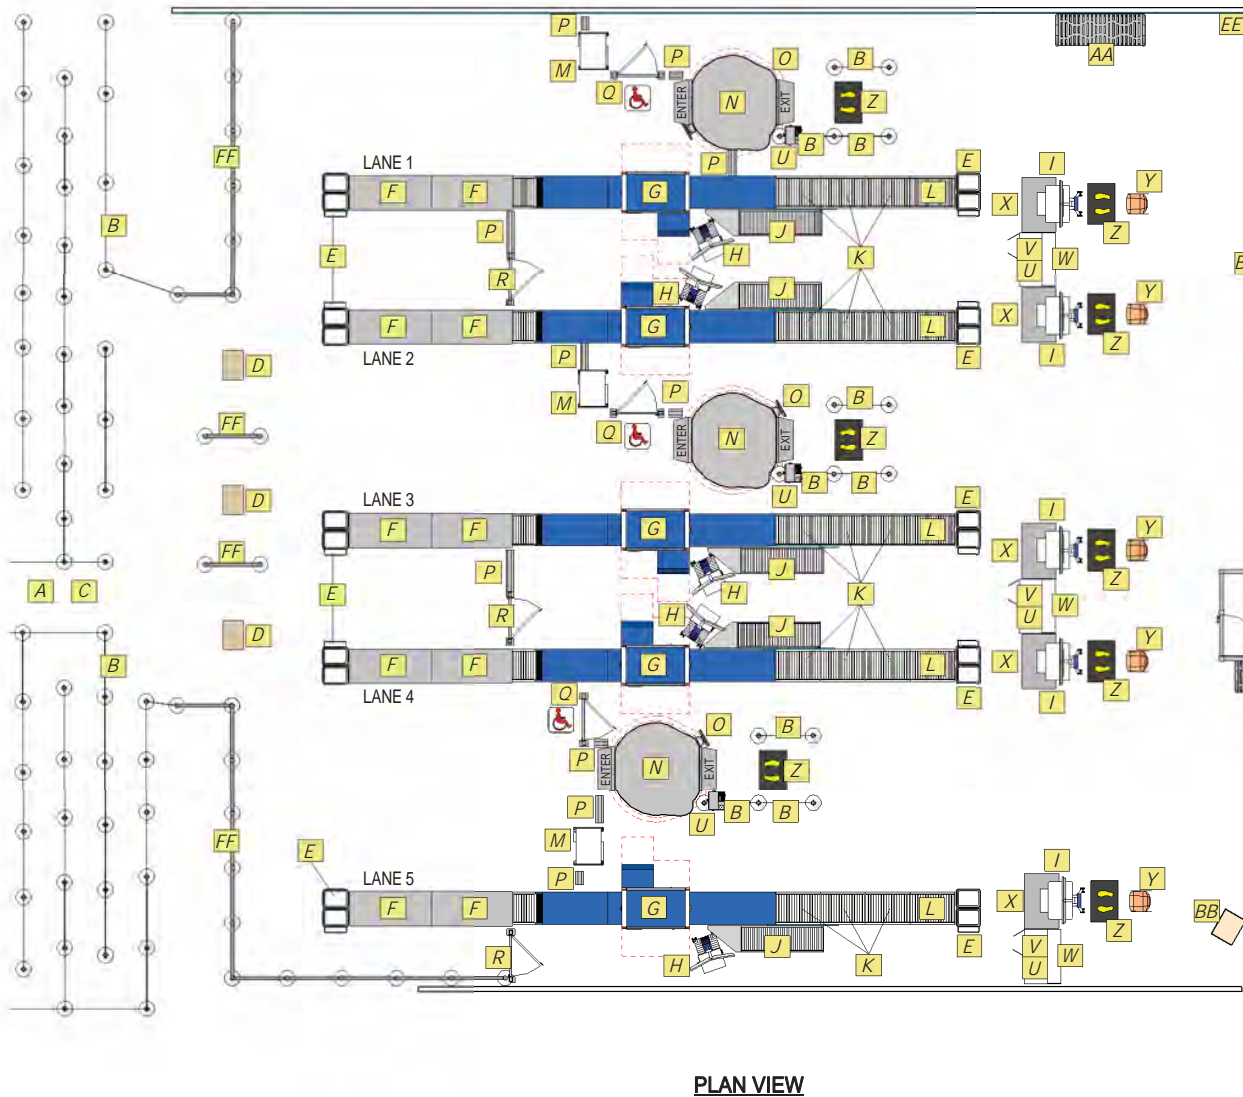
P
P
O
B
M
Q
ENTER
N
EXIT
Z
AA
EE
FF
B
B
U
P
LANE 1
E
I
F
F
G
L
Y
X
B
P
J
Z
E
H
K
V
W
U
R
H
J
Y
F
F
G
L
X
LANE 2
P
E
I
Z
D
P
O
B
M
FF
Q
ENTER
N
EXIT
Z
B
B
U
D
LANE 3
E
I
F
F
G
L
Y
X
FF
P
J
Z
E
H
K
V
W
A
C
U
R
H
J
Y
D
F
F
G
L
X
B
LANE 4
Q
E
I
Z
O
B
P
ENTER
N
EXIT
Z
P
B
B
U
FF
M
E
P
LANE 5
I
F
F
G
L
Y
X
BB
Z
J
E
V
W
R
H
K
U
PLAN VIEW